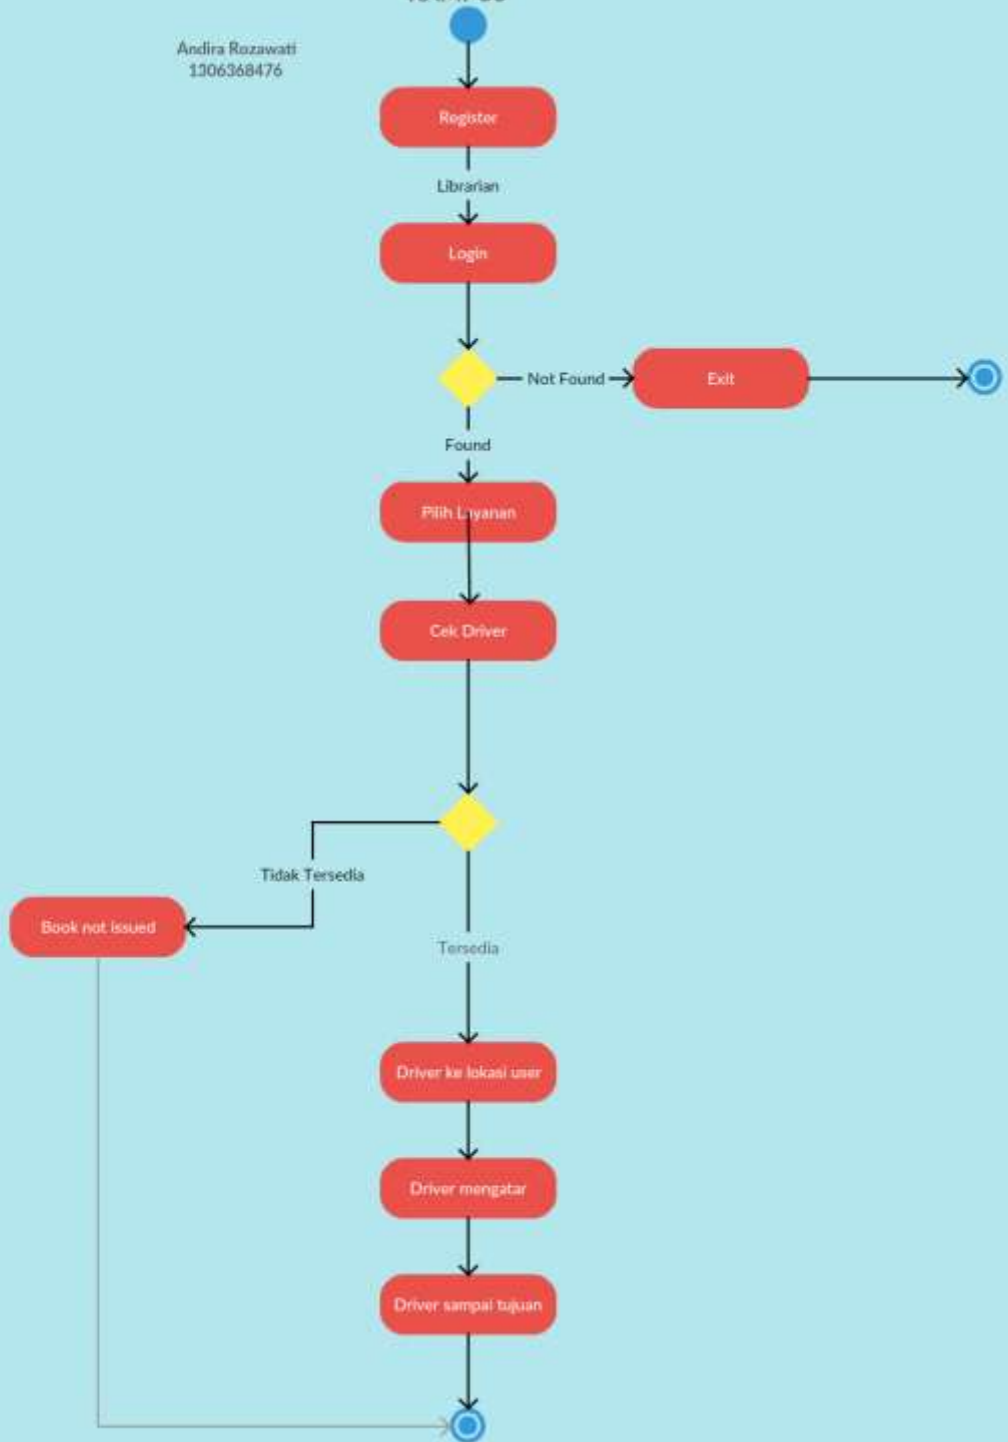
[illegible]

Andira Rozawati
1306368476

Register

Librarian

Login

Not Found

Exit

Found

Pilih Layanan

Cek Driver

Tidak Tersedia

Book not issued

Tersedia

Driver ke lokasi user

Driver mengatar

Driver sampai tujuan